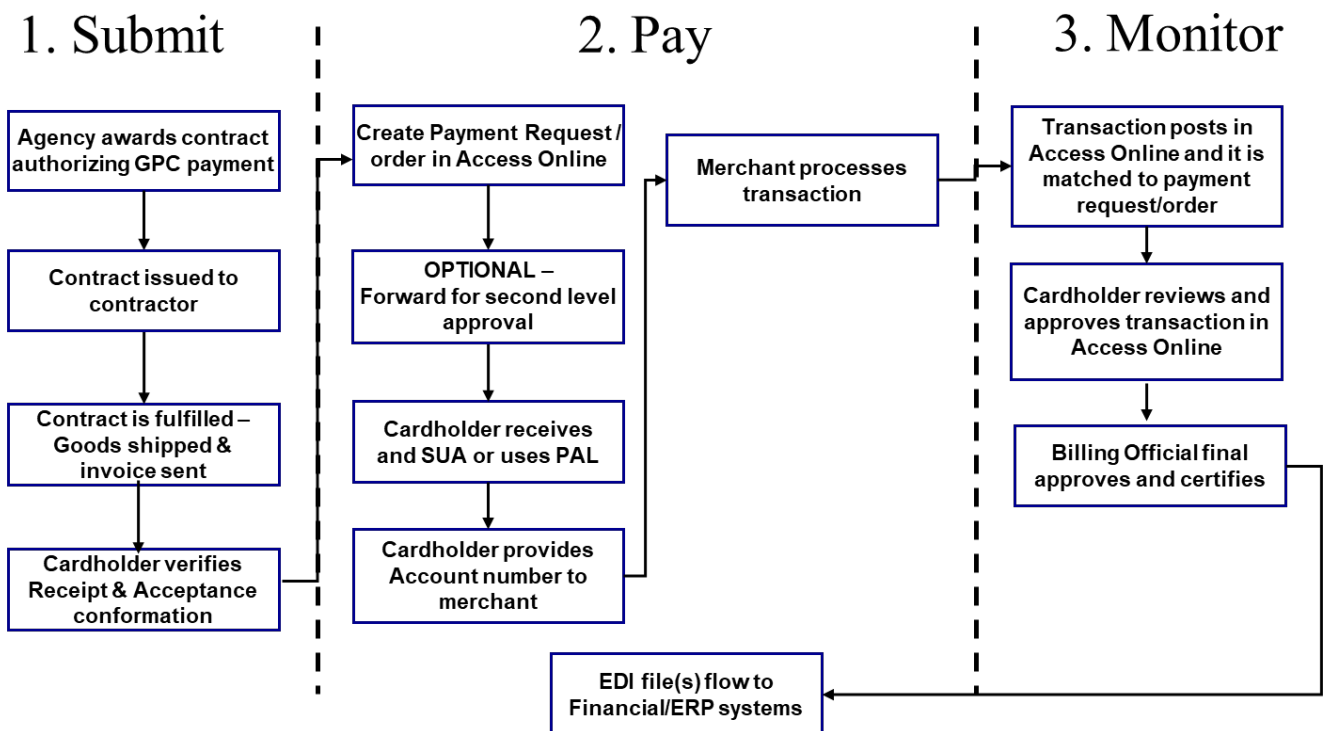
1. Submit

2. Pay

3. Monitor

Agency awards contract authorizing GPC payment

Contract issued to contractor

Contract is fulfilled – Goods shipped & invoice sent

Cardholder verifies Receipt & Acceptance conformation

Create Payment Request / order in Access Online

OPTIONAL – Forward for second level approval

Cardholder receives and SUA or uses PAL

Cardholder provides Account number to merchant

Merchant processes transaction

Transaction posts in Access Online and it is matched to payment request/order

Cardholder reviews and approves transaction in Access Online

Billing Official final approves and certifies

EDI file(s) flow to Financial/ERP systems